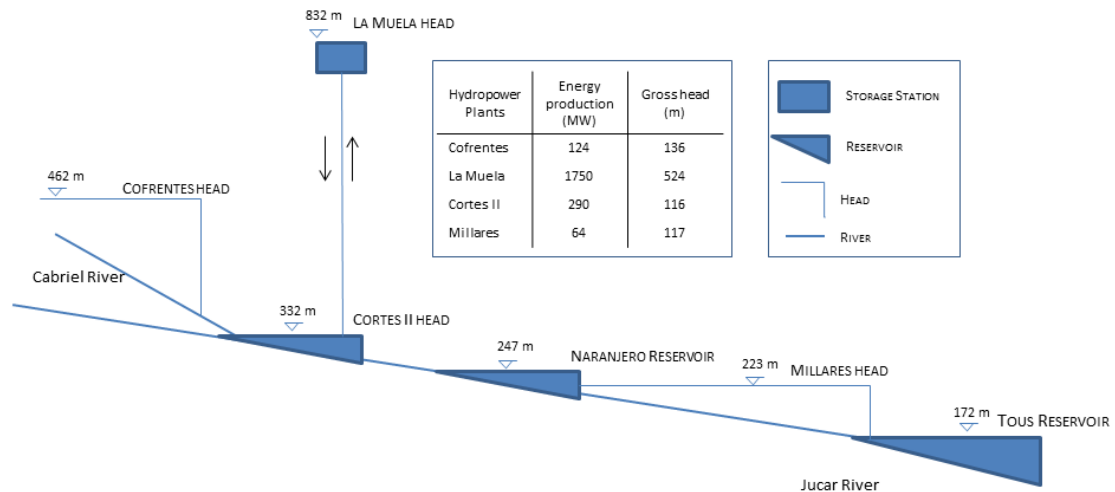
832 m
La Muela head

| Hydropower Plants | Energy production (MW) | Gross head (m) |
|---|---|---|
| Cofrentes | 124 | 136 |
| La Muela | 1750 | 524 |
| Cortes II | 290 | 116 |
| Millares | 64 | 117 |

Storage Station
Reservoir
Head
River

462 m
Cofrentes head

Cabriel River

332 m
Cortes II head

247 m
Naranjero Reservoir

223 m
Millares head

172 m
Tous Reservoir

Jucar River